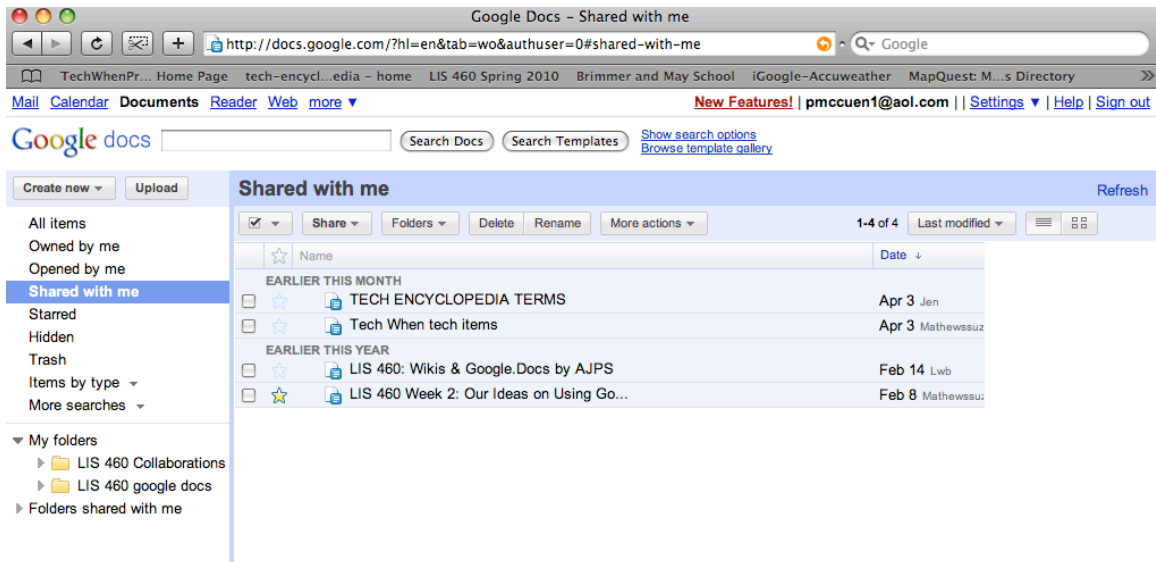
Google Docs - Shared with me

http://docs.google.com/?hl=en&tab=wo&authuser=0#shared-with-me

Google

TechWhenPr... Home Page tech-encycl...edia - home LIS 460 Spring 2010 Brimmer and May School iGoogle-Accuweather MapQuest: M...s Directory

Mail Calendar Documents Reader Web more ▼

New Features! | pmccuen1@aol.com | | Settings ▼ | Help | Sign out

Google docs

Search Docs Search Templates

Show search options
Browse template gallery

Create new ▼ Upload

Shared with me

Refresh

All items
Owned by me
Opened by me
Shared with me
Starred
Hidden
Trash
Items by type
More searches

My folders
LIS 460 Collaborations
LIS 460 google docs
Folders shared with me

Share ▼ Folders ▼ Delete Rename More actions ▼

1-4 of 4 Last modified ▼

| Name | Date ↓ |
|---|---|
| EARLIER THIS MONTH | |
| TECH ENCYCLOPEDIA TERMS | Apr 3 Jen |
| Tech When tech items | Apr 3 Mathewssuz |
| EARLIER THIS YEAR | |
| LIS 460: Wikis & Google.Docs by AJPS | Feb 14 Lwb |
| LIS 460 Week 2: Our Ideas on Using Go... | Feb 8 Mathewssuz |